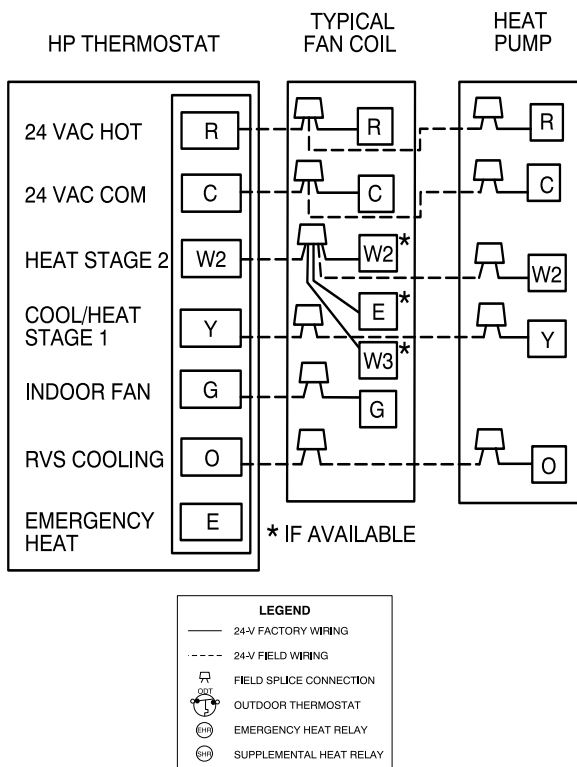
HP THERMOSTAT

TYPICAL FAN COIL

HEAT PUMP

24 VAC HOT R

24 VAC COM C

HEAT STAGE 2 W2

COOL/HEAT STAGE 1 Y

INDOOR FAN G

RVS COOLING O

EMERGENCY HEAT E

R

C

W2*

E*

W3*

G

R

C

W2

Y

O

* IF AVAILABLE

LEGEND
24-V FACTORY WIRING
24-V FIELD WIRING
FIELD SPLICE CONNECTION
ODT OUTDOOR THERMOSTAT
EHR EMERGENCY HEAT RELAY
SHR SUPPLEMENTAL HEAT RELAY